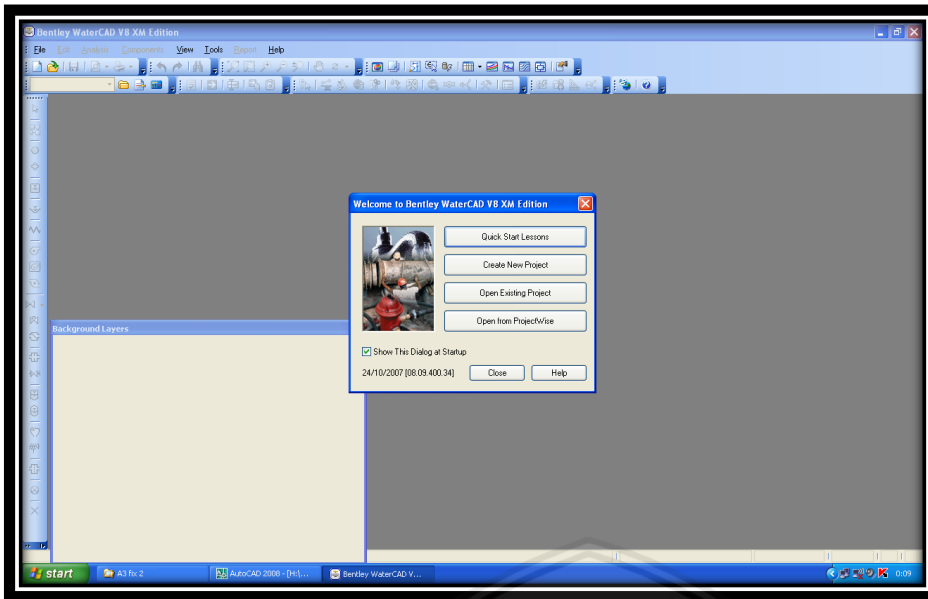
Bentley WaterCAD V8 XM Edition

File Edit Analysis Components View Tools Report Help

Background Layers

Welcome to Bentley WaterCAD V8 XM Edition

Quick Start Lessons

Create New Project

Open Existing Project

Open from ProjectWise

Show This Dialog at Startup

24/10/2007 [08.09.400.34]

Close

Help

start

A3 fix 2

AutoCAD 2008 - [H:\...

Bentley WaterCAD V...

0:09